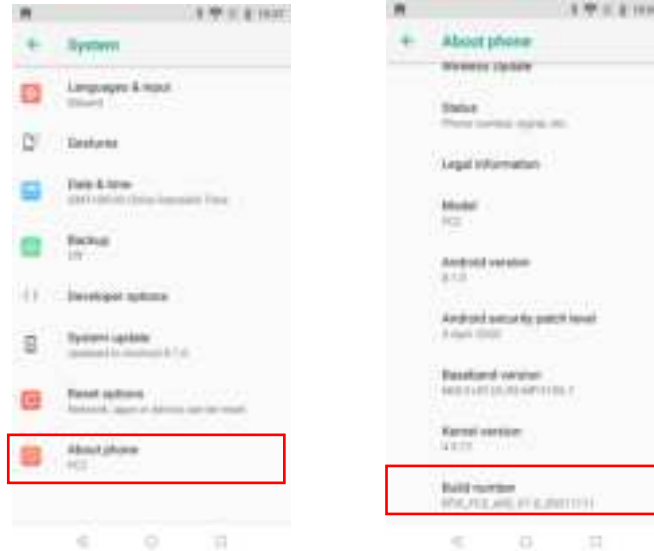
System

Languages & input
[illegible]

Gestures

Date & time
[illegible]

Backup
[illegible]

Developer options

System update
Updated to Android 8.1.0

Reset options
Network, apps or device can be reset

About phone
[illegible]

About phone

Wireless Update

Status
Phone number, signal, etc.

Legal information

Model
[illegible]

Android version
8.1.0

Android security patch level
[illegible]

Baseband version
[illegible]

Kernel version
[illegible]

Build number
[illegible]